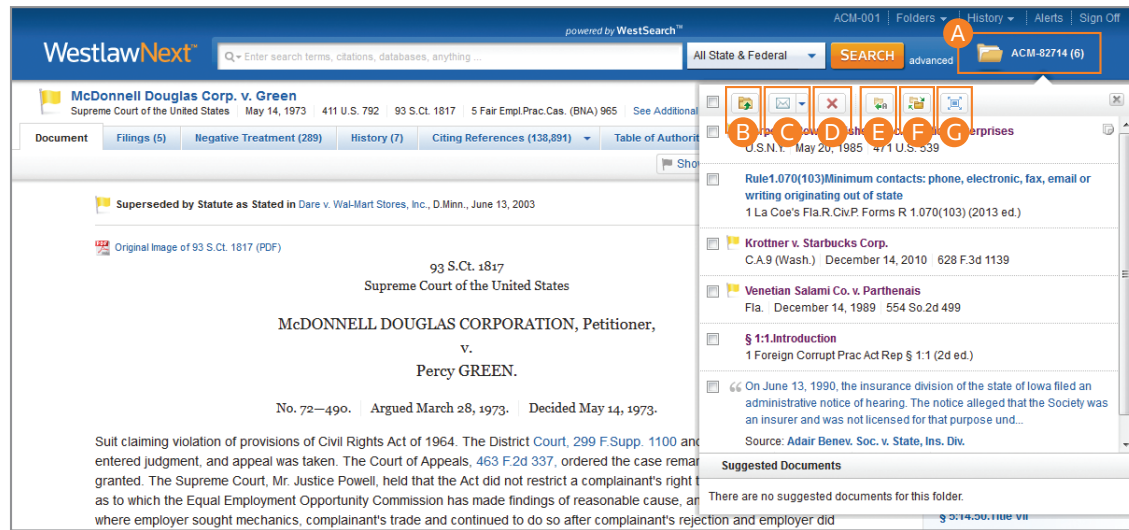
ACM-001 | Folders | History | Alerts | Sign Off

powered by WestSearch™

WestlawNext™

Enter search terms, citations, databases, anything ...

All State & Federal

SEARCH

advanced

A

ACM-82714 (6)

McDonnell Douglas Corp. v. Green

Supreme Court of the United States | May 14, 1973 | 411 U.S. 792 | 93 S.Ct. 1817 | 5 Fair Empl.Prac.Cas. (BNA) 965 | See Additional

Document | Filings (5) | Negative Treatment (289) | History (7) | Citing References (138,891) | Table of Authorit

Show

B C D E F G

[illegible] Enterprises
U.S.N.Y. | May 20, 1985 | 471 U.S. 539

Rule1.070(103)Minimum contacts: phone, electronic, fax, email or writing originating out of state
1 La Coe's Fla.R.Civ.P. Forms R 1.070(103) (2013 ed.)

Krottner v. Starbucks Corp.
C.A.9 (Wash.) | December 14, 2010 | 628 F.3d 1139

Venetian Salami Co. v. Parthenais
Fla. | December 14, 1989 | 554 So.2d 499

§ 1:1.Introduction
1 Foreign Corrupt Prac Act Rep § 1:1 (2d ed.)

On June 13, 1990, the insurance division of the state of Iowa filed an administrative notice of hearing. The notice alleged that the Society was an insurer and was not licensed for that purpose und...
Source: Adair Benev. Soc. v. State, Ins. Div.

Suggested Documents

There are no suggested documents for this folder.

Superseded by Statute as Stated in Dare v. Wal-Mart Stores, Inc., D.Minn., June 13, 2003

Original Image of 93 S.Ct. 1817 (PDF)

93 S.Ct. 1817
Supreme Court of the United States

McDONNELL DOUGLAS CORPORATION, Petitioner,
v.
Percy GREEN.

No. 72—490. | Argued March 28, 1973. | Decided May 14, 1973.

Suit claiming violation of provisions of Civil Rights Act of 1964. The District Court, 299 F.Supp. 1100 and entered judgment, and appeal was taken. The Court of Appeals, 463 F.2d 337, ordered the case remar granted. The Supreme Court, Mr. Justice Powell, held that the Act did not restrict a complainant's right t as to which the Equal Employment Opportunity Commission has made findings of reasonable cause, an where employer sought mechanics, complainant's trade and continued to do so after complainant's rejection and employer did

§ 5:14.50.Title VII